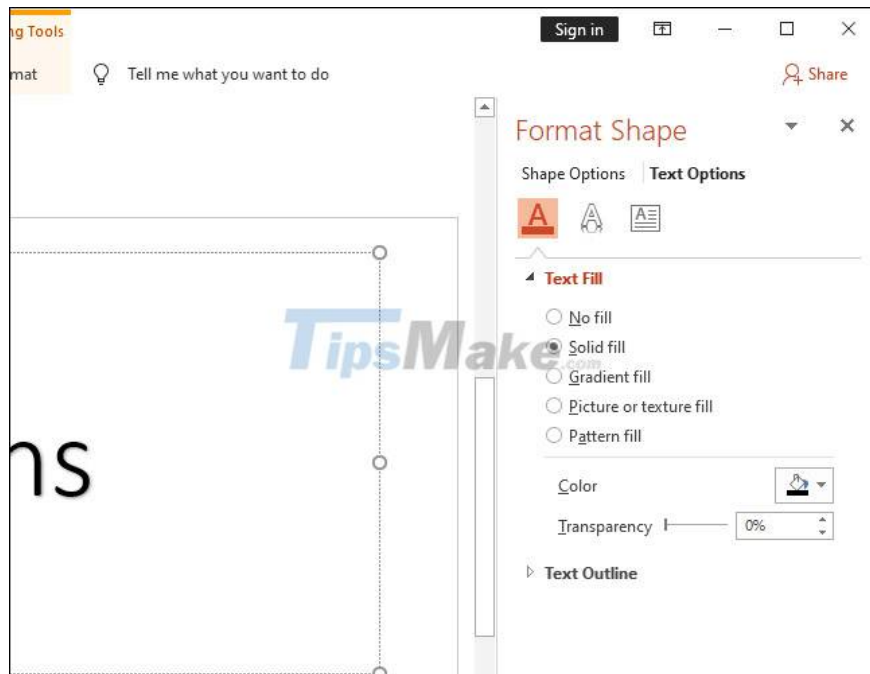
ng Tools

mat

Tell me what you want to do

Sign in

Share

ns

TipsMake.com

Format Shape

Shape Options | Text Options

A

Text Fill

No fill

Solid fill

Gradient fill

Picture or texture fill

Pattern fill

Color

Transparency

0%

Text Outline